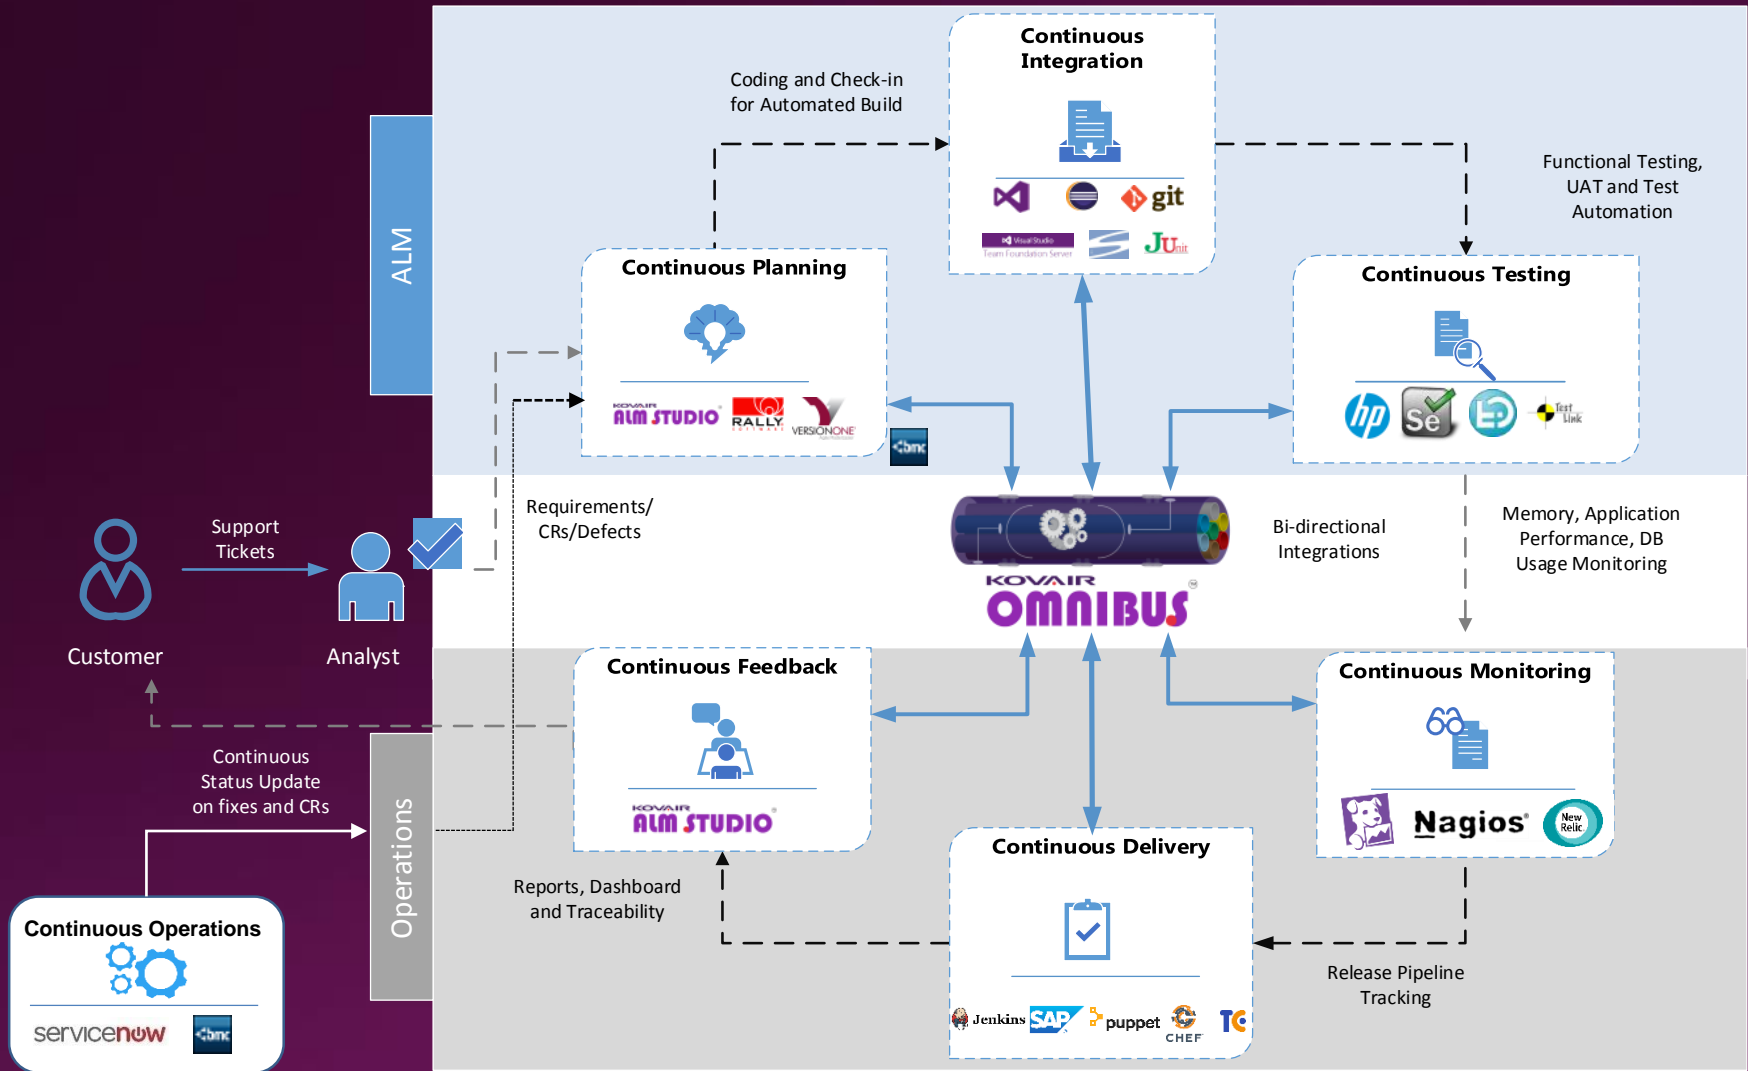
ALM

Coding and Check-in for Automated Build

Continuous Integration

git

Visual Studio Team Foundation Server

JUnit

Functional Testing, UAT and Test Automation

Continuous Planning

KOVAIR ALM STUDIO

RALLY

VERSIONONE

bmc

Continuous Testing

hp

Se

Test Link

Requirements/ CRs/Defects

Support Tickets

Customer

Analyst

KOVAIR OMNIBUS

Bi-directional Integrations

Memory, Application Performance, DB Usage Monitoring

Continuous Feedback

KOVAIR ALM STUDIO

Continuous Monitoring

Nagios

New Relic

Continuous Status Update on fixes and CRs

Operations

Reports, Dashboard and Traceability

Continuous Delivery

Jenkins

SAP

puppet

CHEF

TC

Release Pipeline Tracking

Continuous Operations

servicenow

bmc